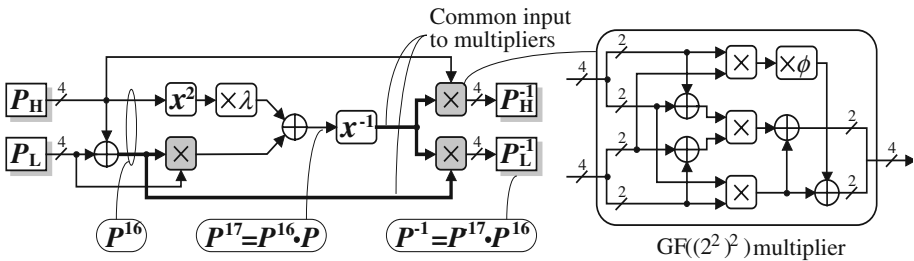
Common input to multipliers

$P_H$ 4 $x^2$ $\times\lambda$ $\oplus$ $x^{-1}$ $\times$ 4 $P_H^{-1}$

$P_L$ 4 $\oplus$ $\times$ $\times$ 4 $P_L^{-1}$

$P^{16}$

$P^{17}=P^{16}\cdot P$

$P^{-1}=P^{17}\cdot P^{16}$

4 2 2 $\times$ $\times\phi$ 2 $\oplus$ $\times$ $\oplus$ $\oplus$ 2 4 2 $\times$ $\oplus$ 2 4

GF$((2^2)^2)$ multiplier